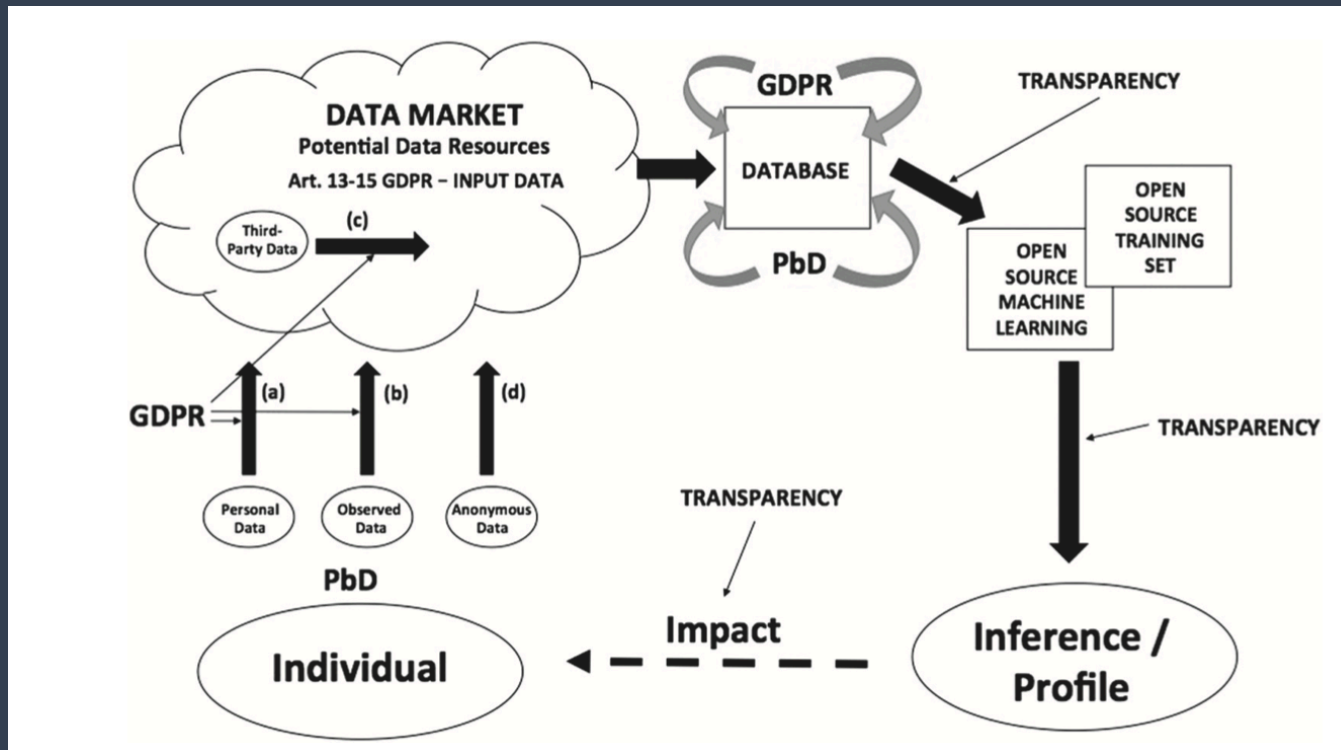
DATA MARKET
Potential Data Resources
Art. 13-15 GDPR – INPUT DATA

Third-Party Data

(c)

GDPR

DATABASE

PbD

TRANSPARENCY

OPEN SOURCE TRAINING SET

OPEN SOURCE MACHINE LEARNING

(a)

(b)

(d)

GDPR

TRANSPARENCY

Personal Data

Observed Data

Anonymous Data

TRANSPARENCY

PbD

Impact

Individual

Inference / Profile